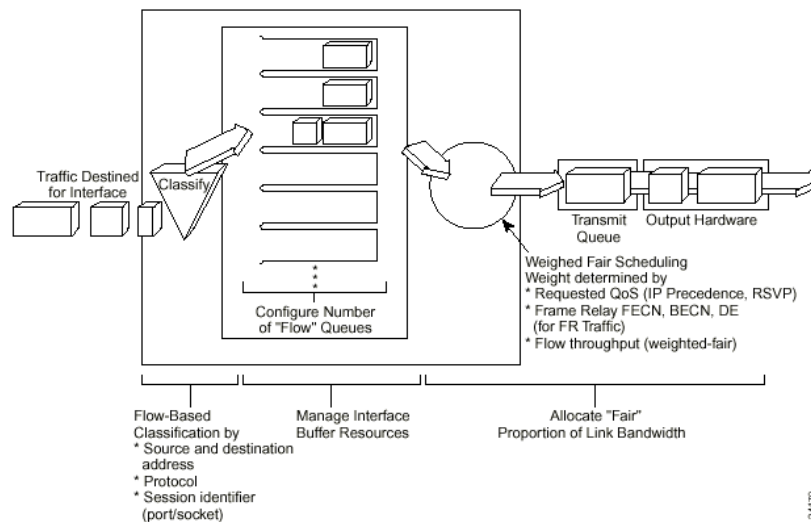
Traffic Destined for Interface

Classify

Configure Number of "Flow" Queues

Transmit Queue

Output Hardware

Weighed Fair Scheduling
Weight determined by
* Requested QoS (IP Precedence, RSVP)
* Frame Relay FECN, BECN, DE (for FR Traffic)
* Flow throughput (weighted-fair)

Flow-Based Classification by
* Source and destination address
* Protocol
* Session identifier (port/socket)

Manage Interface Buffer Resources

Allocate "Fair" Proportion of Link Bandwidth

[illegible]